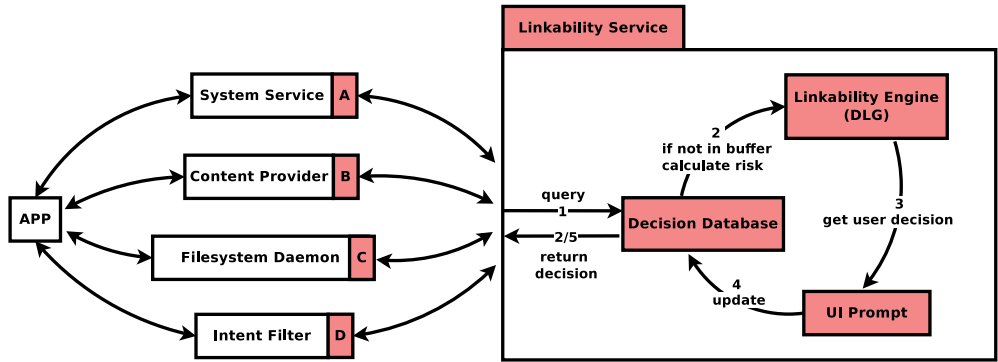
Linkability Service

APP

System Service A

Content Provider B

Filesystem Daemon C

Intent Filter D

query
1

2/5
return
decision

Decision Database

2
if not in buffer
calculate risk

Linkability Engine
(DLG)

3
get user decision

UI Prompt

4
update